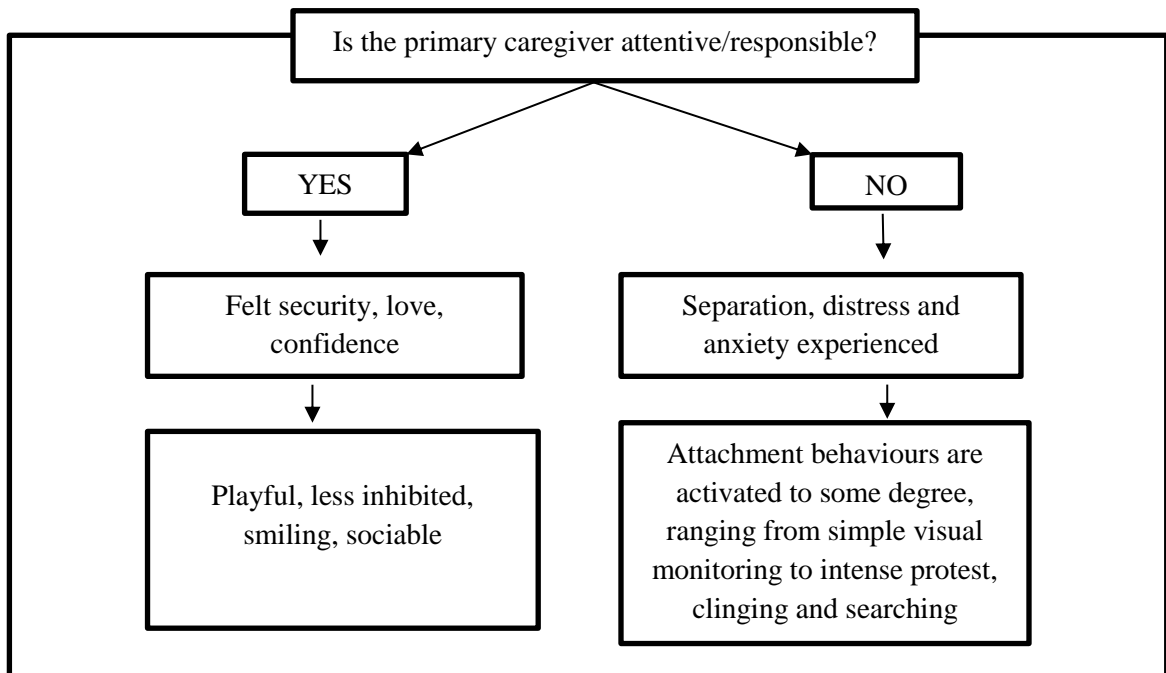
Is the primary caregiver attentive/responsible?

YES

NO

Felt security, love, confidence

Separation, distress and anxiety experienced

Playful, less inhibited, smiling, sociable

Attachment behaviours are activated to some degree, ranging from simple visual monitoring to intense protest, clinging and searching